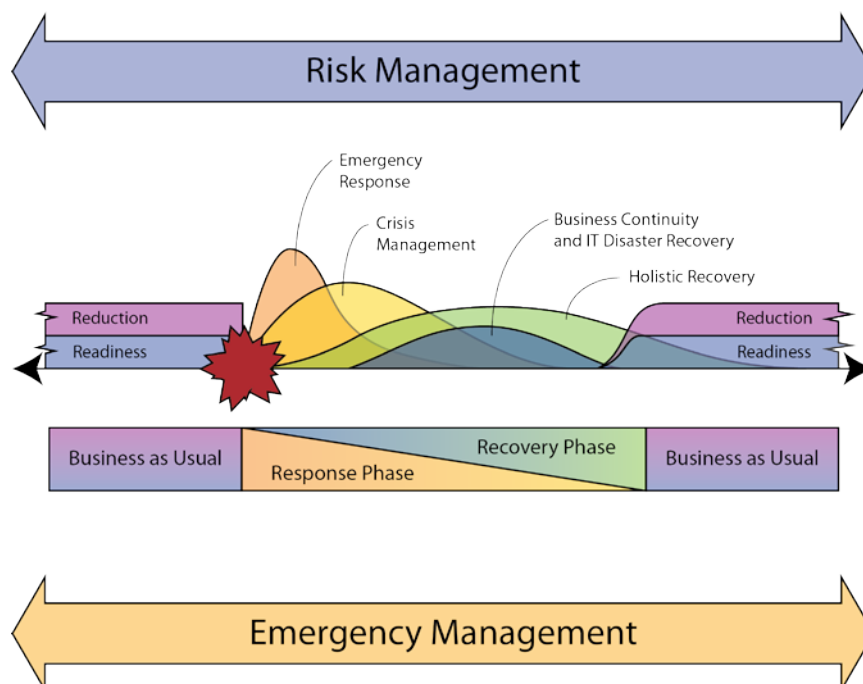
Risk Management

Emergency Response

Crisis Management

Business Continuity and IT Disaster Recovery

Holistic Recovery

Reduction

Readiness

Reduction

Readiness

Business as Usual

Recovery Phase

Response Phase

Business as Usual

Emergency Management